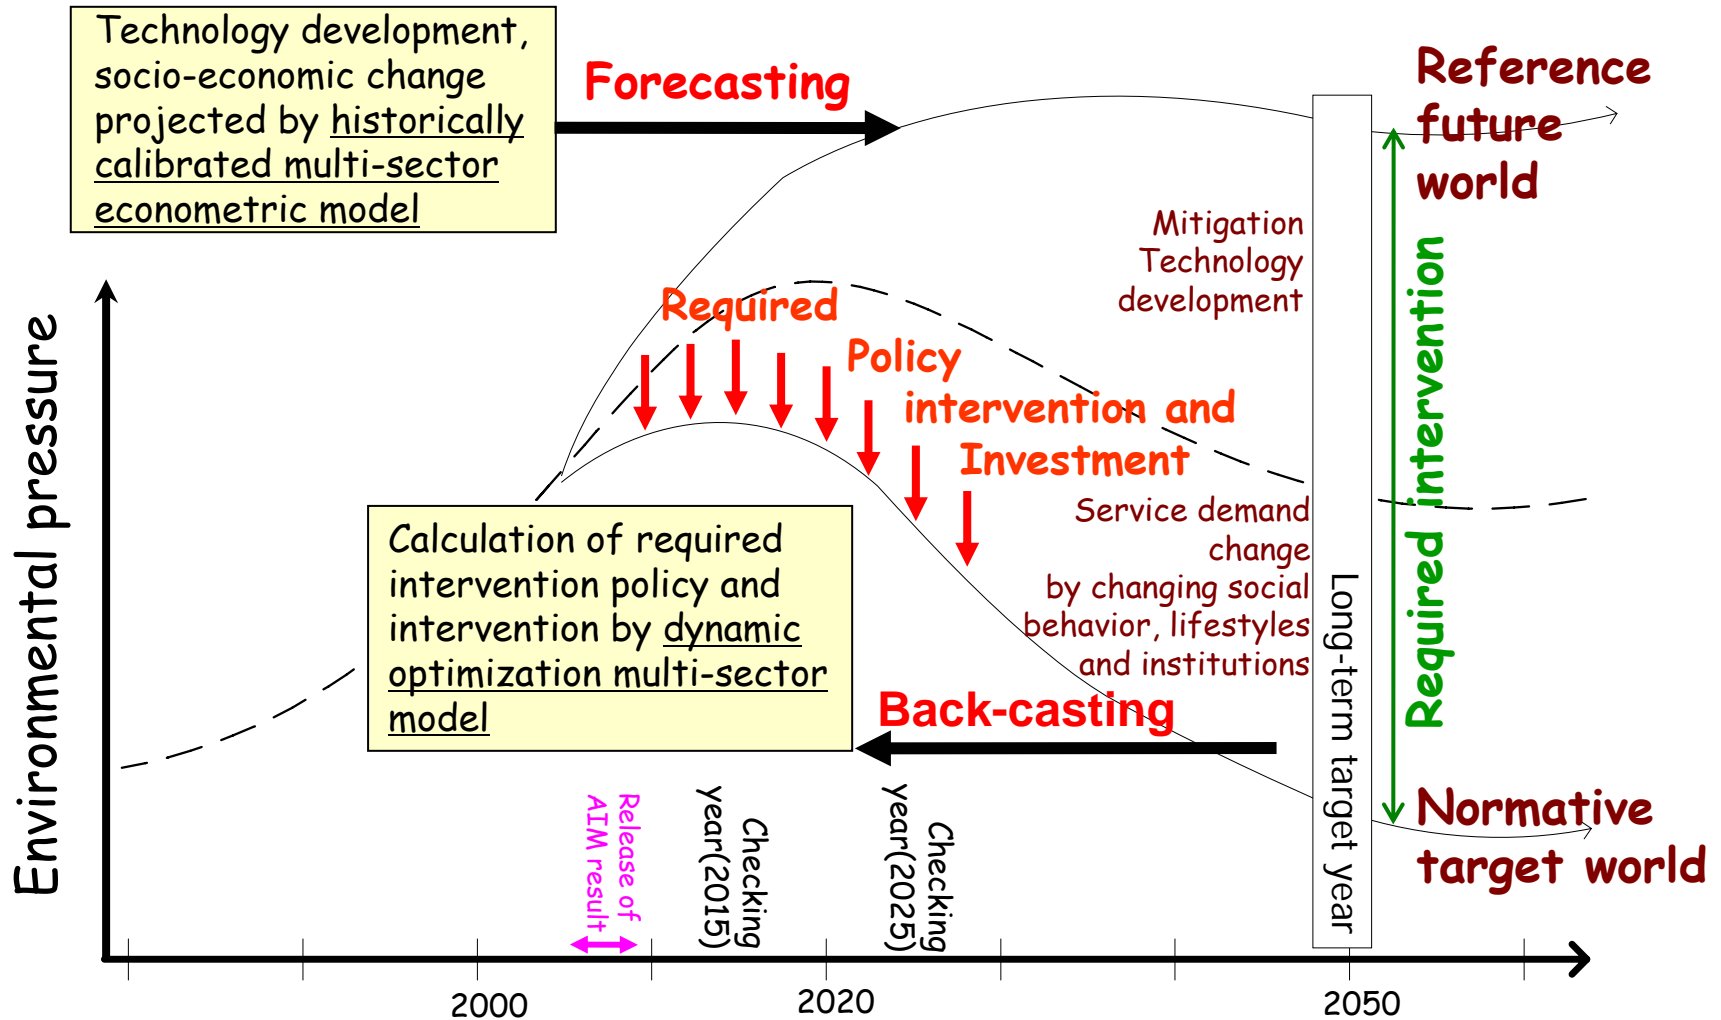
Technology development, socio-economic change projected by historically calibrated multi-sector econometric model

Forecasting

Reference future world

Mitigation Technology development

Required Policy intervention and Investment

Service demand change by changing social behavior, lifestyles and institutions

Calculation of required intervention policy and intervention by dynamic optimization multi-sector model

Back-casting

Long-term target year

Required intervention

Normative target world

Environmental pressure

Release of AIM result

Checking year(2015)

Checking year(2025)

2000

2020

2050